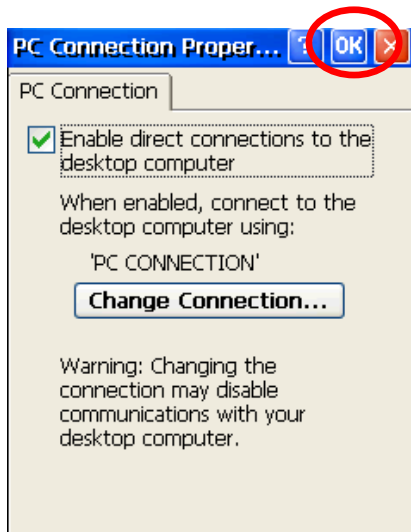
PC Connection Proper... ? OK ×

PC Connection

Enable direct connections to the desktop computer

When enabled, connect to the desktop computer using:

'PC CONNECTION'

Change Connection...

Warning: Changing the connection may disable communications with your desktop computer.